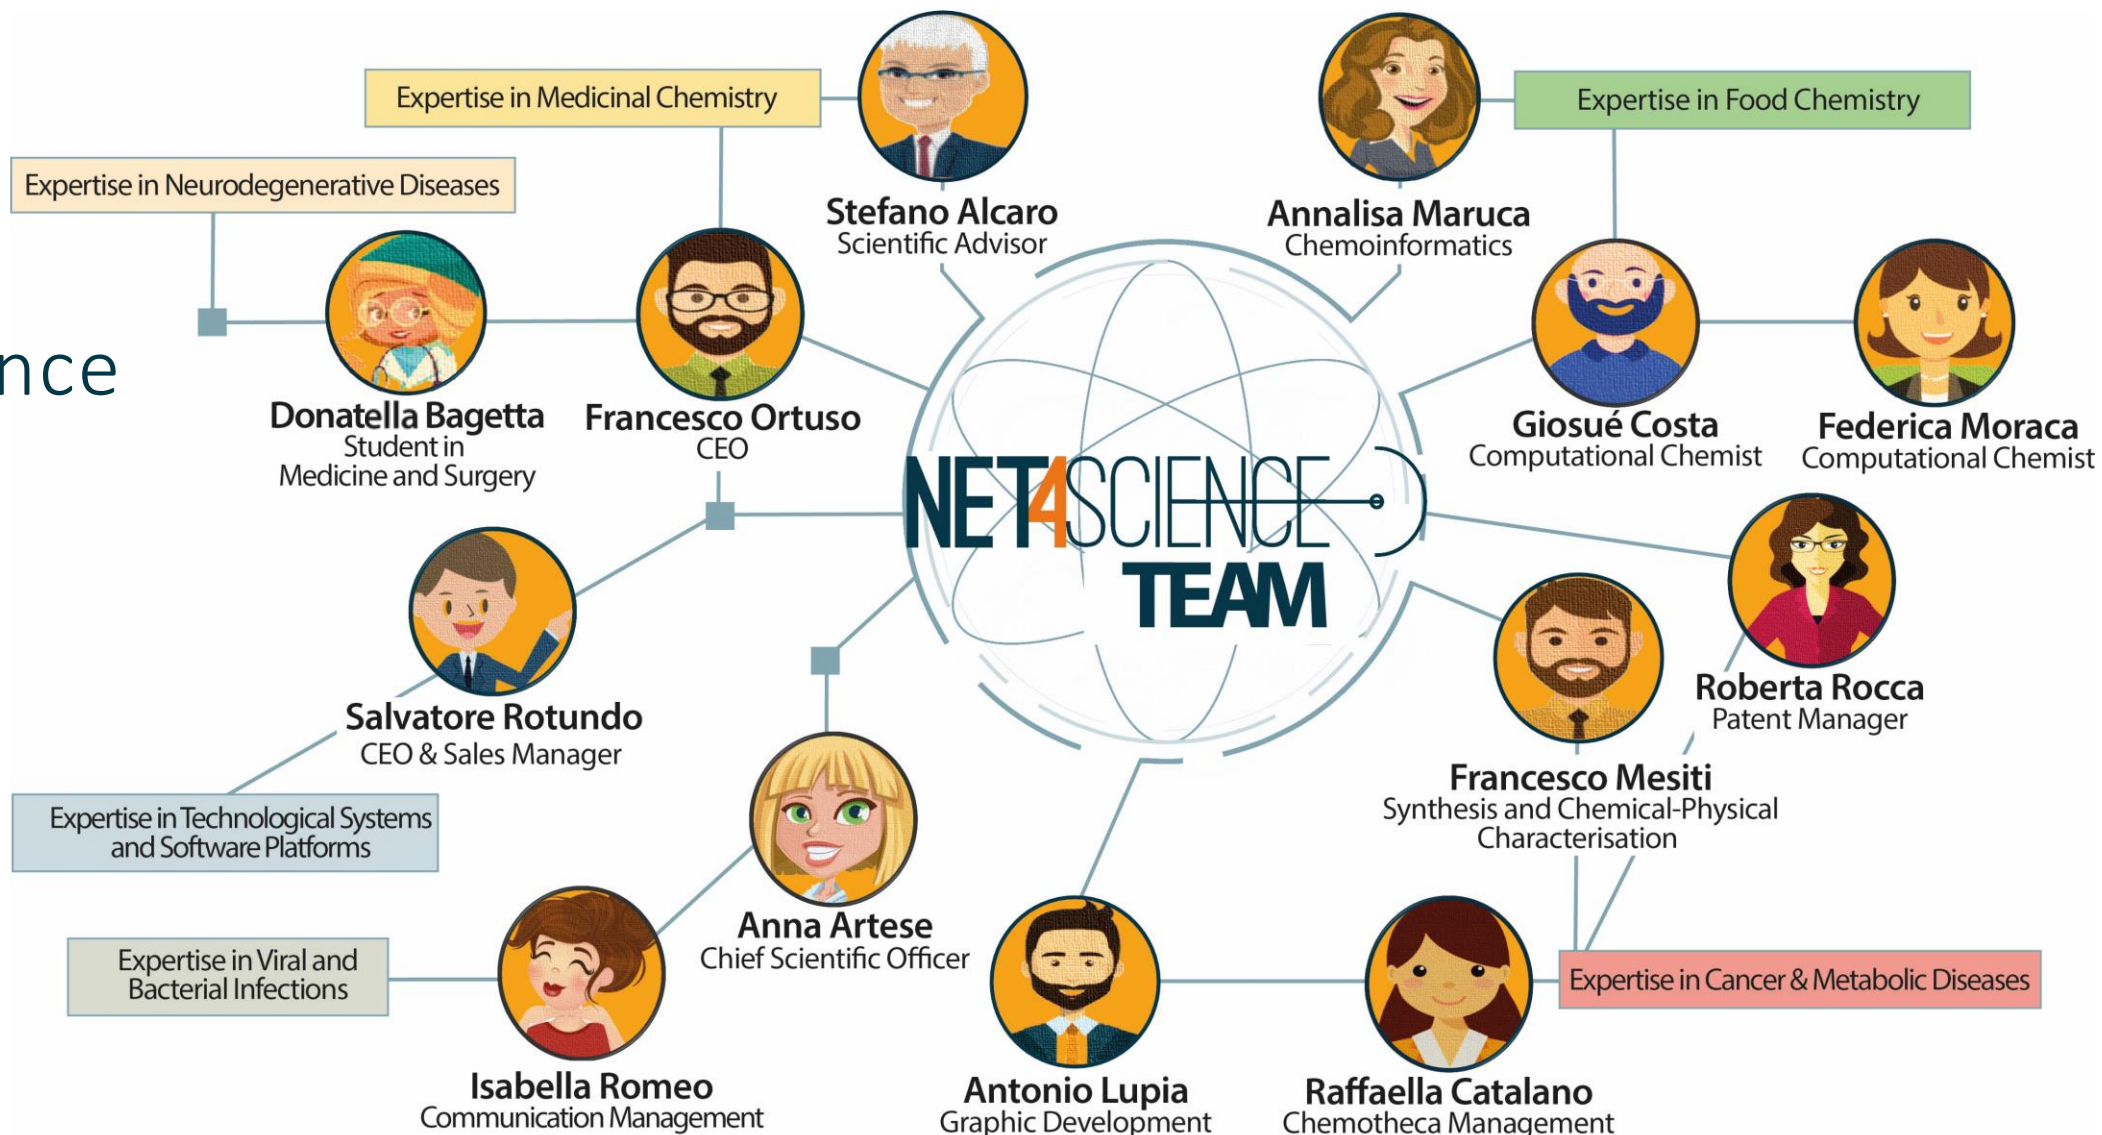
nce

Expertise in Medicinal Chemistry

Expertise in Food Chemistry

Expertise in Neurodegenerative Diseases

Stefano Alcaro
Scientific Advisor

Annalisa Maruca
Chemoinformatics

Donatella Bagetta
Student in Medicine and Surgery

Francesco Ortuso
CEO

Giosué Costa
Computational Chemist

Federica Moraca
Computational Chemist

NET4SCIENCE TEAM

Roberta Rocca
Patent Manager

Salvatore Rotundo
CEO & Sales Manager

Francesco Mesiti
Synthesis and Chemical-Physical Characterisation

Expertise in Technological Systems and Software Platforms

Anna Artese
Chief Scientific Officer

Expertise in Viral and Bacterial Infections

Expertise in Cancer & Metabolic Diseases

Isabella Romeo
Communication Management

Antonio Lupia
Graphic Development

Raffaella Catalano
Chemotheca Management